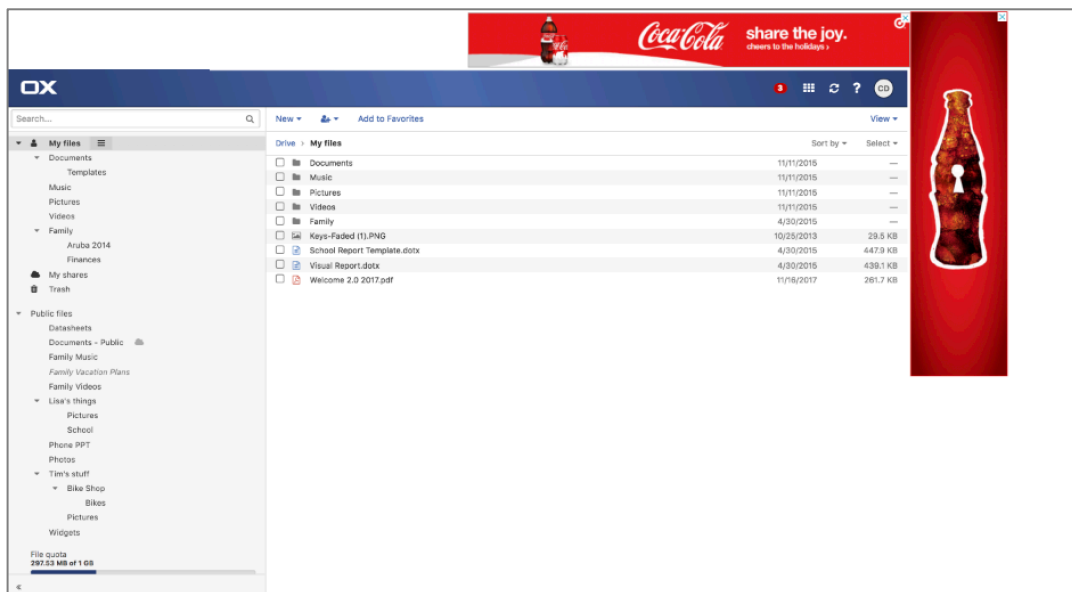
Coca-Cola share the joy. cheers to the holidays ›

OX

3

CD

Search...

My files

Documents

Templates

Music

Pictures

Videos

Family

Aruba 2014

Finances

My shares

Trash

Public files

Datasheets

Documents - Public

Family Music

Family Vacation Plans

Family Videos

Lisa's things

Pictures

School

Phone PPT

Photos

Tim's stuff

Bike Shop

Bikes

Pictures

Widgets

File quota
297.53 MB of 1 GB

«

New ▾

Add to Favorites

View ▾

Drive › My files

Sort by ▾

Select ▾

| | | |
|---|---|---|
| Documents | 11/11/2015 | — |
| Music | 11/11/2015 | — |
| Pictures | 11/11/2015 | — |
| Videos | 11/11/2015 | — |
| Family | 4/30/2015 | — |
| Keys-Faded (1).PNG | 10/25/2013 | 29.5 KB |
| School Report Template.dotx | 4/30/2015 | 447.9 KB |
| Visual Report.dotx | 4/30/2015 | 439.1 KB |
| Welcome 2.0 2017.pdf | 11/16/2017 | 261.7 KB |